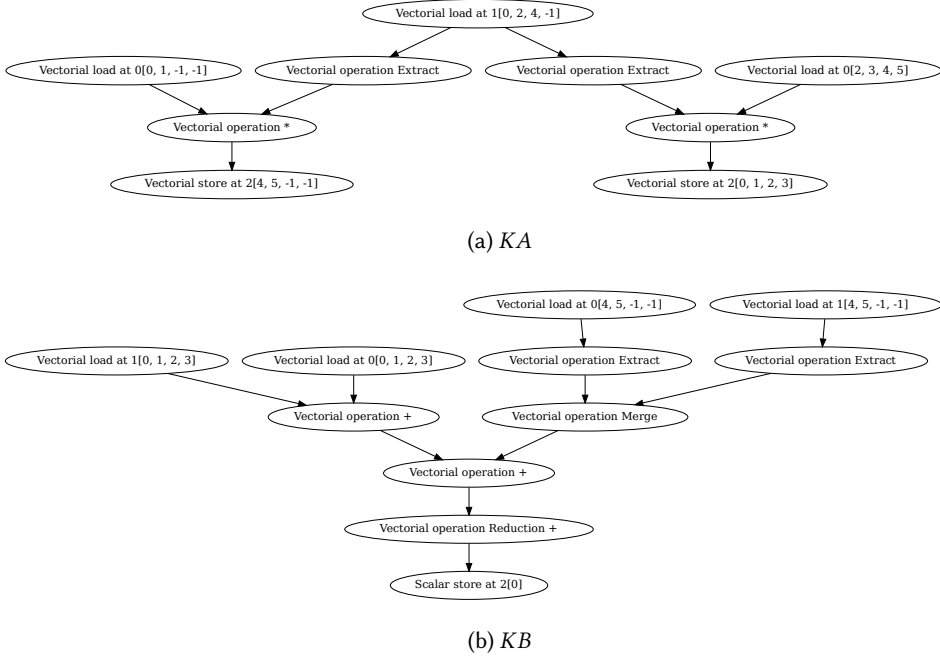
Vectorial load at 1[0, 2, 4, -1]

Vectorial load at 0[0, 1, -1, -1]

Vectorial operation Extract

Vectorial operation Extract

Vectorial load at 0[2, 3, 4, 5]

Vectorial operation *

Vectorial operation *

Vectorial store at 2[4, 5, -1, -1]

Vectorial store at 2[0, 1, 2, 3]

(a) $KA$

Vectorial load at 0[4, 5, -1, -1]

Vectorial load at 1[4, 5, -1, -1]

Vectorial load at 1[0, 1, 2, 3]

Vectorial load at 0[0, 1, 2, 3]

Vectorial operation Extract

Vectorial operation Extract

Vectorial operation +

Vectorial operation Merge

Vectorial operation +

Vectorial operation Reduction +

Scalar store at 2[0]

(b) $KB$